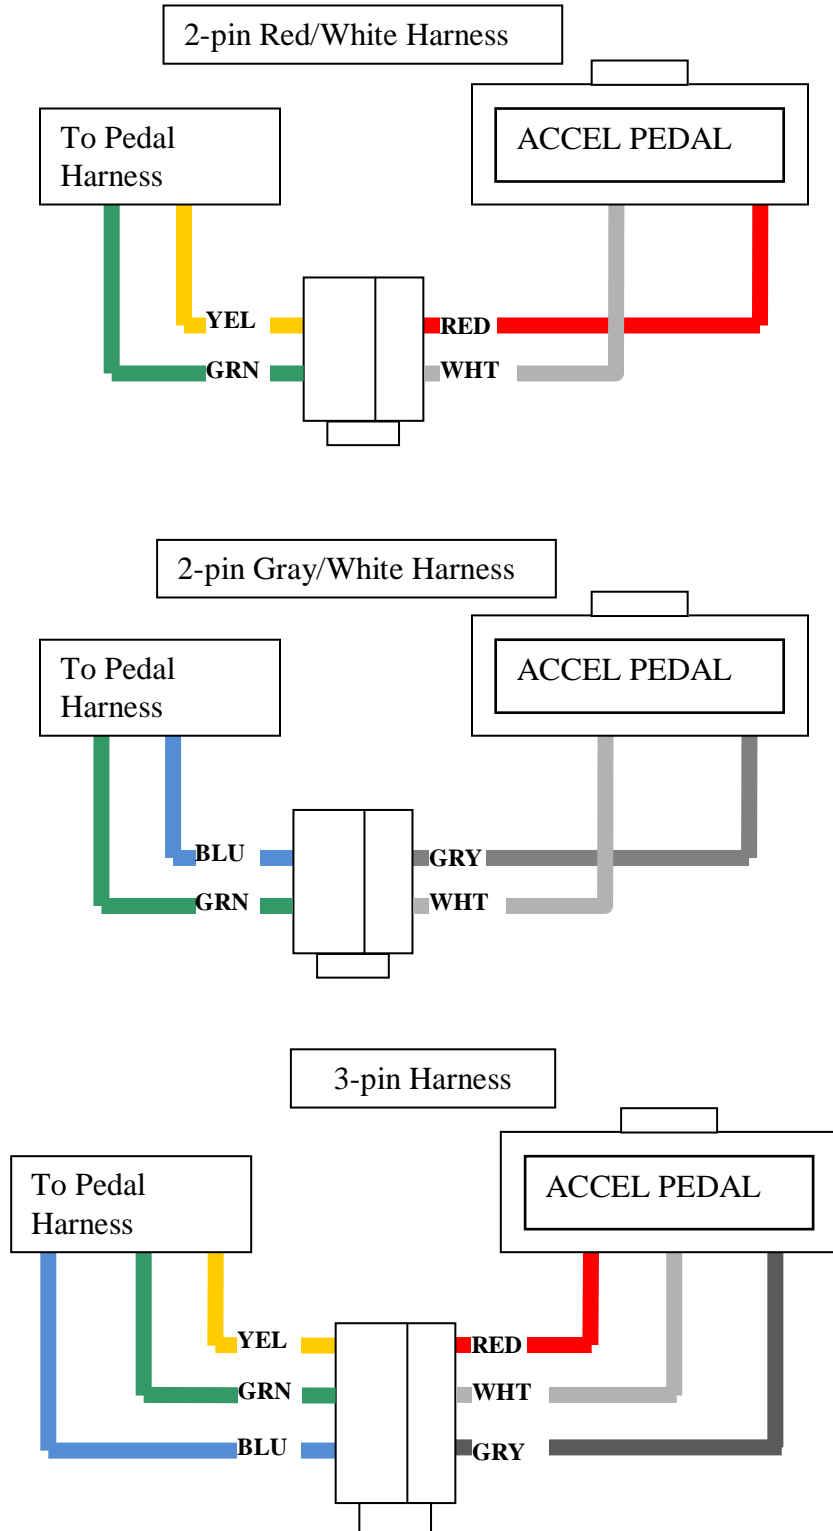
2-pin Red/White Harness

To Pedal Harness

ACCEL PEDAL

YEL
GRN
RED
WHT

2-pin Gray/White Harness

To Pedal Harness

ACCEL PEDAL

BLU
GRN
GRY
WHT

3-pin Harness

To Pedal Harness

ACCEL PEDAL

YEL
GRN
BLU
RED
WHT
GRY